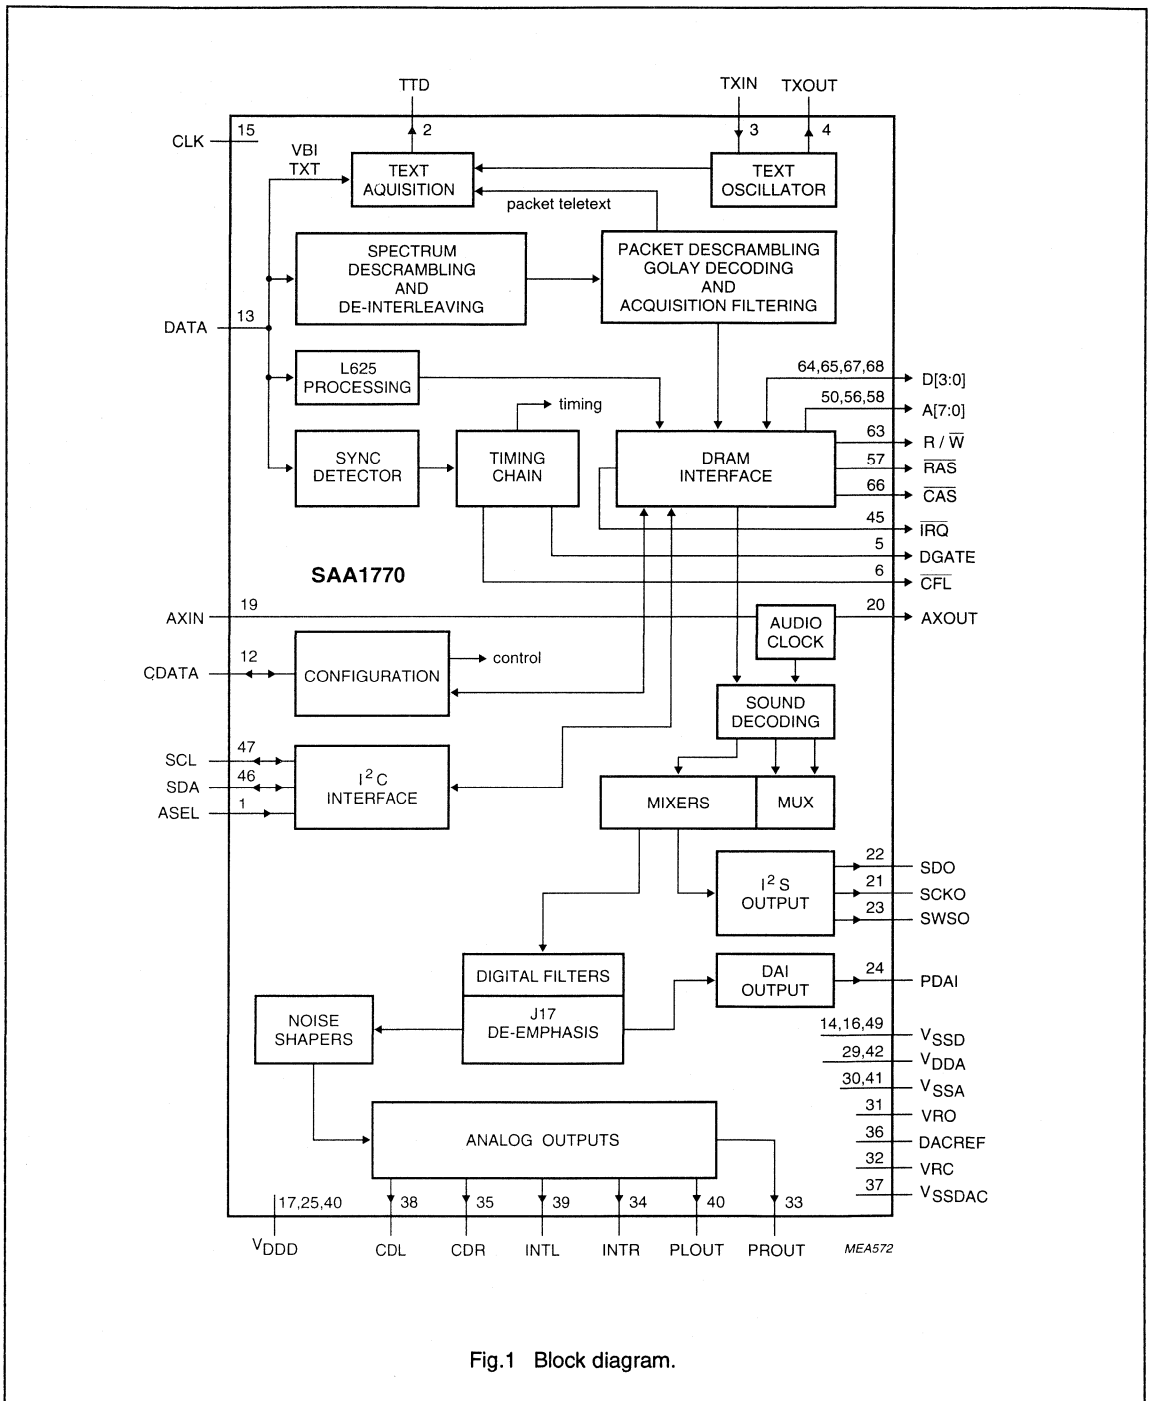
TTD
TXIN
TXOUT
CLK
15
2
3
4
VBI
TXT
TEXT AQUISITION
TEXT OSCILLATOR
packet teletext
SPECTRUM DESCRAMBLING AND DE-INTERLEAVING
PACKET DESCRAMBLING GOLAY DECODING AND ACQUISITION FILTERING
DATA
13
L625 PROCESSING
64,65,67,68
D[3:0]
50,56,58
A[7:0]
timing
SYNC DETECTOR
TIMING CHAIN
DRAM INTERFACE
63
$R / \overline{W}$
57
$\overline{RAS}$
66
$\overline{CAS}$
45
$\overline{IRQ}$
5
DGATE
6
$\overline{CFL}$
SAA1770
AXIN
19
20
AXOUT
AUDIO CLOCK
CDATA
12
CONFIGURATION
control
SOUND DECODING
SCL
47
SDA
46
ASEL
1
$I^2C$ INTERFACE
MIXERS
MUX
22
SDO
$I^2S$ OUTPUT
21
SCKO
23
SWSO
DIGITAL FILTERS
J17 DE-EMPHASIS
DAI OUTPUT
24
PDAI
NOISE SHAPERS
14,16,49
$V_{SSD}$
29,42
$V_{DDA}$
30,41
$V_{SSA}$
31
VRO
36
DACREF
32
VRC
37
$V_{SSDAC}$
ANALOG OUTPUTS
17,25,40
38
35
39
34
40
33
$V_{DDD}$
CDL
CDR
INTL
INTR
PLOUT
PROUT
MEA572

Fig.1 Block diagram.